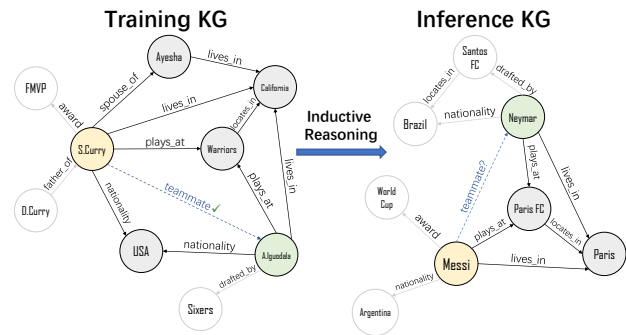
Training KG

Inference KG

Ayesha

lives_in

California

FMVP

spouse_of

award

lives_in

locates_in

S.Curry

plays_at

Warriors

father_of

teammate ✓

lives_in

nationality

plays_at

D.Curry

USA

nationality

A.Iguodala

drafted_by

Sixers

Inductive Reasoning

Santos FC

locates_in

drafted_by

nationality

Neymar

Brazil

teammate?

plays_at

lives_in

World Cup

award

plays_at

Paris FC

locates_in

Messi

lives_in

Paris

nationality

Argentina